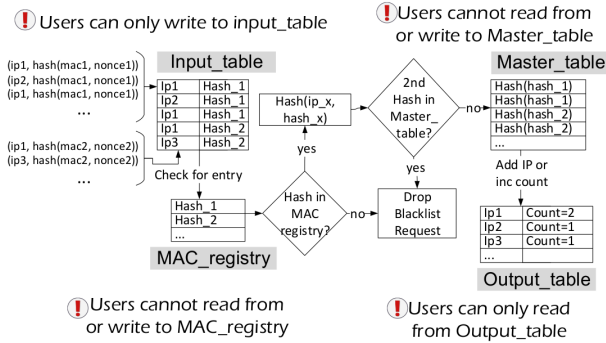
Users can only write to input_table

Users cannot read from or write to Master_table

(ip1, hash(mac1, nonce1))
(ip2, hash(mac1, nonce1))
(ip1, hash(mac1, nonce1))
...

(ip1, hash(mac2, nonce2))
(ip3, hash(mac2, nonce2))
...

Input_table

| Ip1 | Hash_1 |
|---|---|
| Ip2 | Hash_1 |
| Ip1 | Hash_1 |
| Ip1 | Hash_2 |
| Ip3 | Hash_2 |

Check for entry

| Hash_1 |
|---|
| Hash_2 |
| ... |

MAC_registry

Hash in MAC registry?

no

yes

Hash(ip_x, hash_x)

2nd Hash in Master_table?

no

yes

Drop Blacklist Request

Master_table

| Hash(hash_1) |
|---|
| Hash(hash_1) |
| Hash(hash_2) |
| Hash(hash_2) |
| ... |

Add IP or inc count

| Ip1 | Count=2 |
|---|---|
| Ip2 | Count=1 |
| Ip3 | Count=1 |
| ... | |

Output_table

Users cannot read from or write to MAC_registry

Users can only read from Output_table